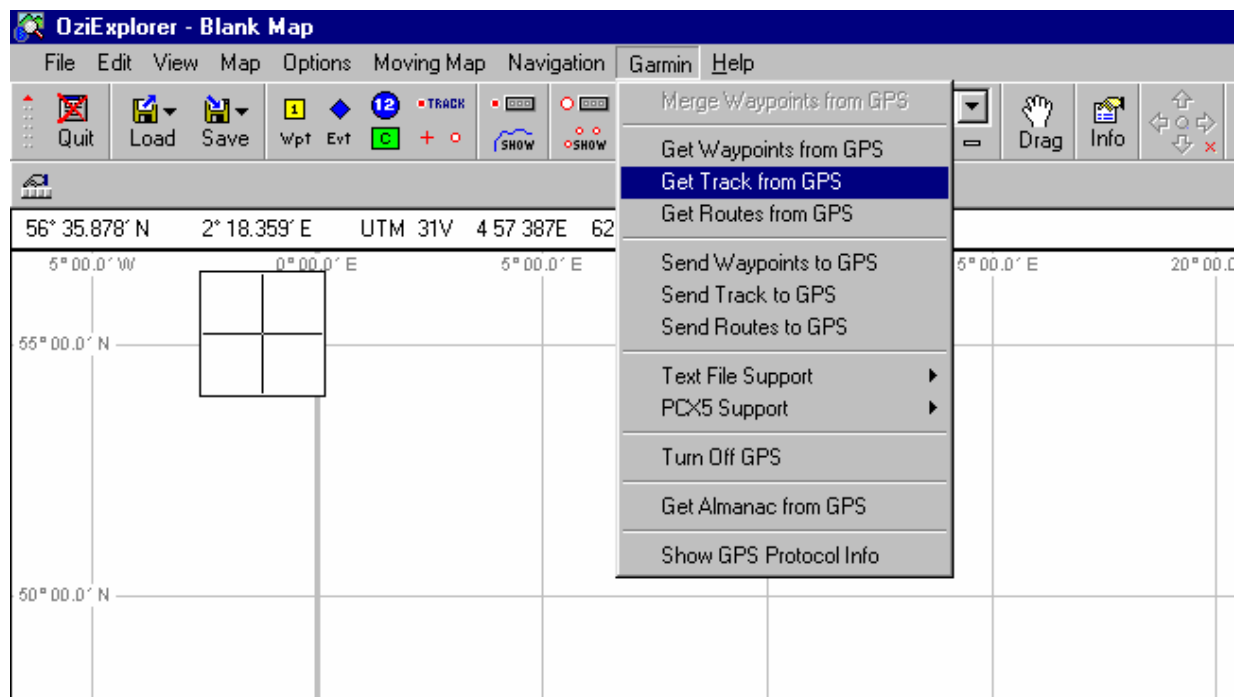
OziExplorer - Blank Map

File Edit View Map Options Moving Map Navigation Garmin Help

Quit Load Save Wpt Evt 1 12 C TRACK SHOW SHOW Drag Info

56° 35.878´ N 2° 18.359´ E UTM 31V 4 57 387E 62

5° 00.0´ W 0° 00.0´ E 5° 00.0´ E 5° 00.0´ E 20° 00.0

55° 00.0´ N

50° 00.0´ N

Merge Waypoints from GPS
Get Waypoints from GPS
Get Track from GPS
Get Routes from GPS
Send Waypoints to GPS
Send Track to GPS
Send Routes to GPS
Text File Support
PCX5 Support
Turn Off GPS
Get Almanac from GPS
Show GPS Protocol Info